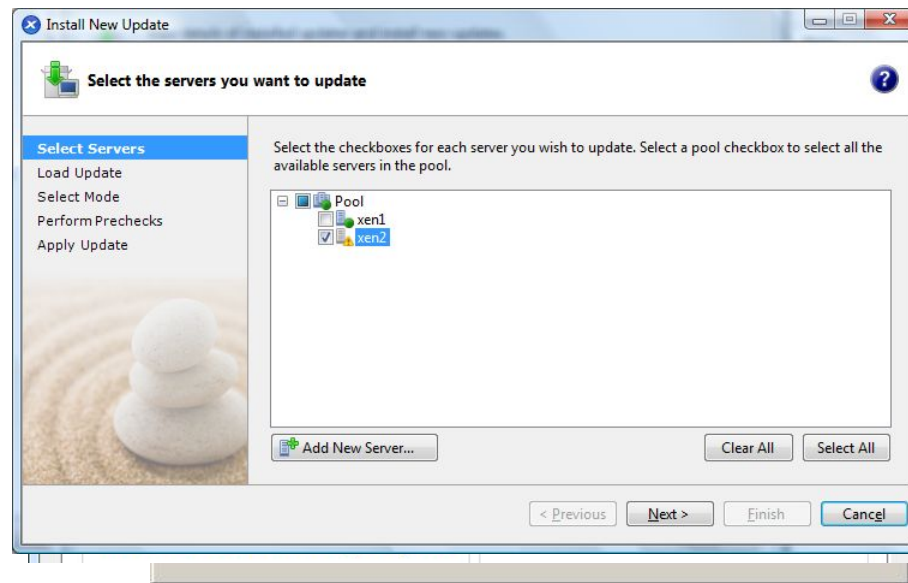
Install New Update

Select the servers you want to update

Select Servers
Load Update
Select Mode
Perform Prechecks
Apply Update

Select the checkboxes for each server you wish to update. Select a pool checkbox to select all the available servers in the pool.

Pool
xen1
xen2

Add New Server...

Clear All

Select All

< Previous

Next >

Finish

Cancel